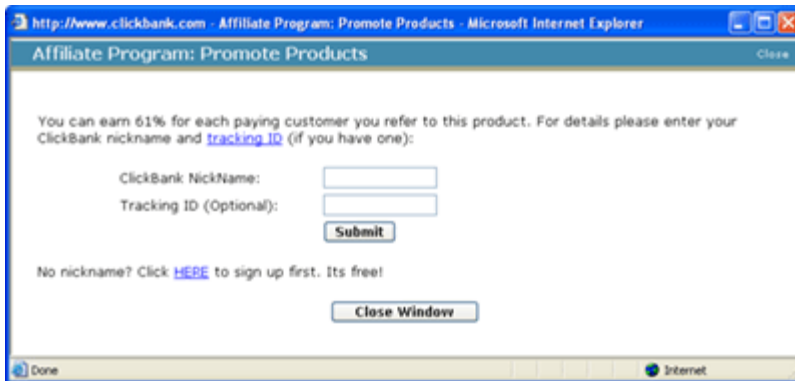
http://www.clickbank.com - Affiliate Program: Promote Products - Microsoft Internet Explorer

Affiliate Program: Promote Products

Close

You can earn 61% for each paying customer you refer to this product. For details please enter your ClickBank nickname and tracking ID (if you have one):

ClickBank NickName:

Tracking ID (Optional):

Submit

No nickname? Click HERE to sign up first. Its free!

Close Window

Done

Internet